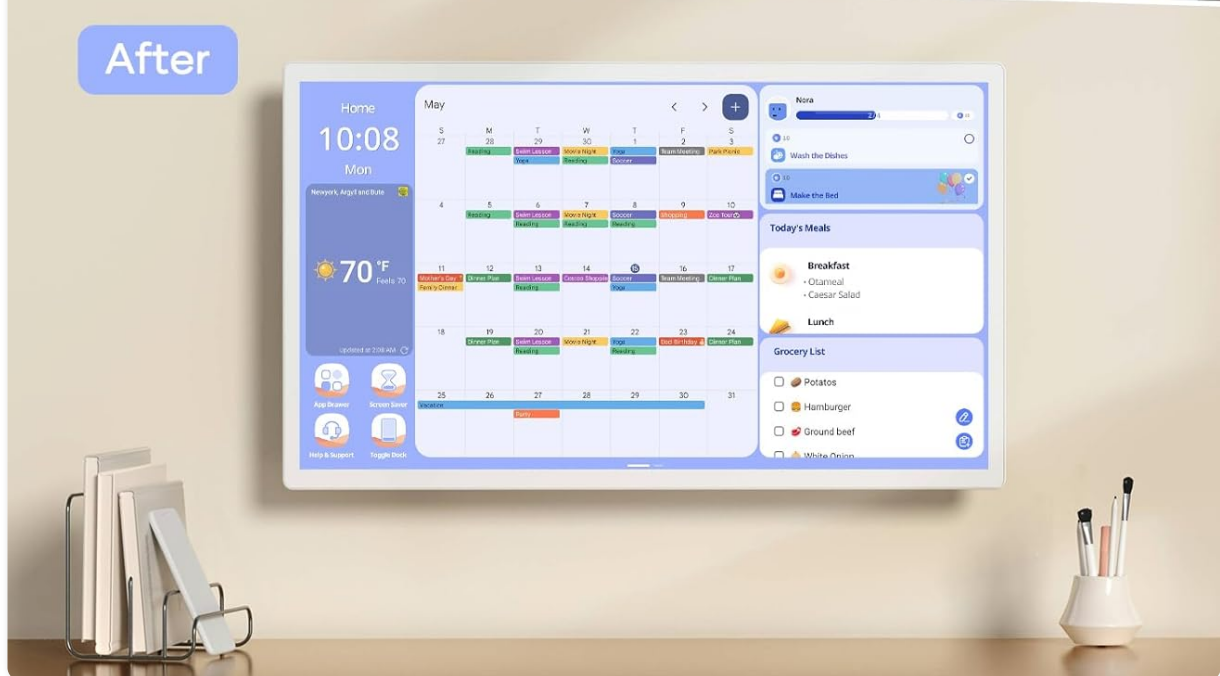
After

Home
10:08
Mon

Newyork, Argyll and Bute

70 °F
Feels 70

Updated at 2:08 AM

App Drawer
Screen Saver
Help & Support
Toggle Dock

May

| S | M | T | W | T | F | S |
|---|---|---|---|---|---|---|
| 27 | 28 Reading | 29 Ballet Lesson, Yoga | 30 Movie Night, Reading | 1 Yoga, Soccer | 2 Team Meeting | 3 Park Picnic |
| 4 | 5 Reading | 6 Ballet Lesson, Reading | 7 Movie Night, Reading | 8 Soccer, Reading | 9 Shopping | 10 Zoo Trip |
| 11 Mother's Day, Family Dinner | 12 Dinner Plan | 13 Ballet Lesson, Reading | 14 Costco Shopping | 15 Yoga | 16 Team Meeting | 17 Dinner Plan |
| 18 | 19 Dinner Plan | 20 Ballet Lesson, Reading | 21 Movie Night | 22 Yoga, Reading | 23 Dad Birthday | 24 Dinner Plan |
| 25 Vacation | 26 | 27 Party | 28 | 29 | 30 | 31 |

Nora

10
Wash the Dishes
10
Make the Bed

Today's Meals
Breakfast
• Oatmeal
• Caesar Salad
Lunch

Grocery List
Potatoes
Hamburger
Ground beef
White Onion